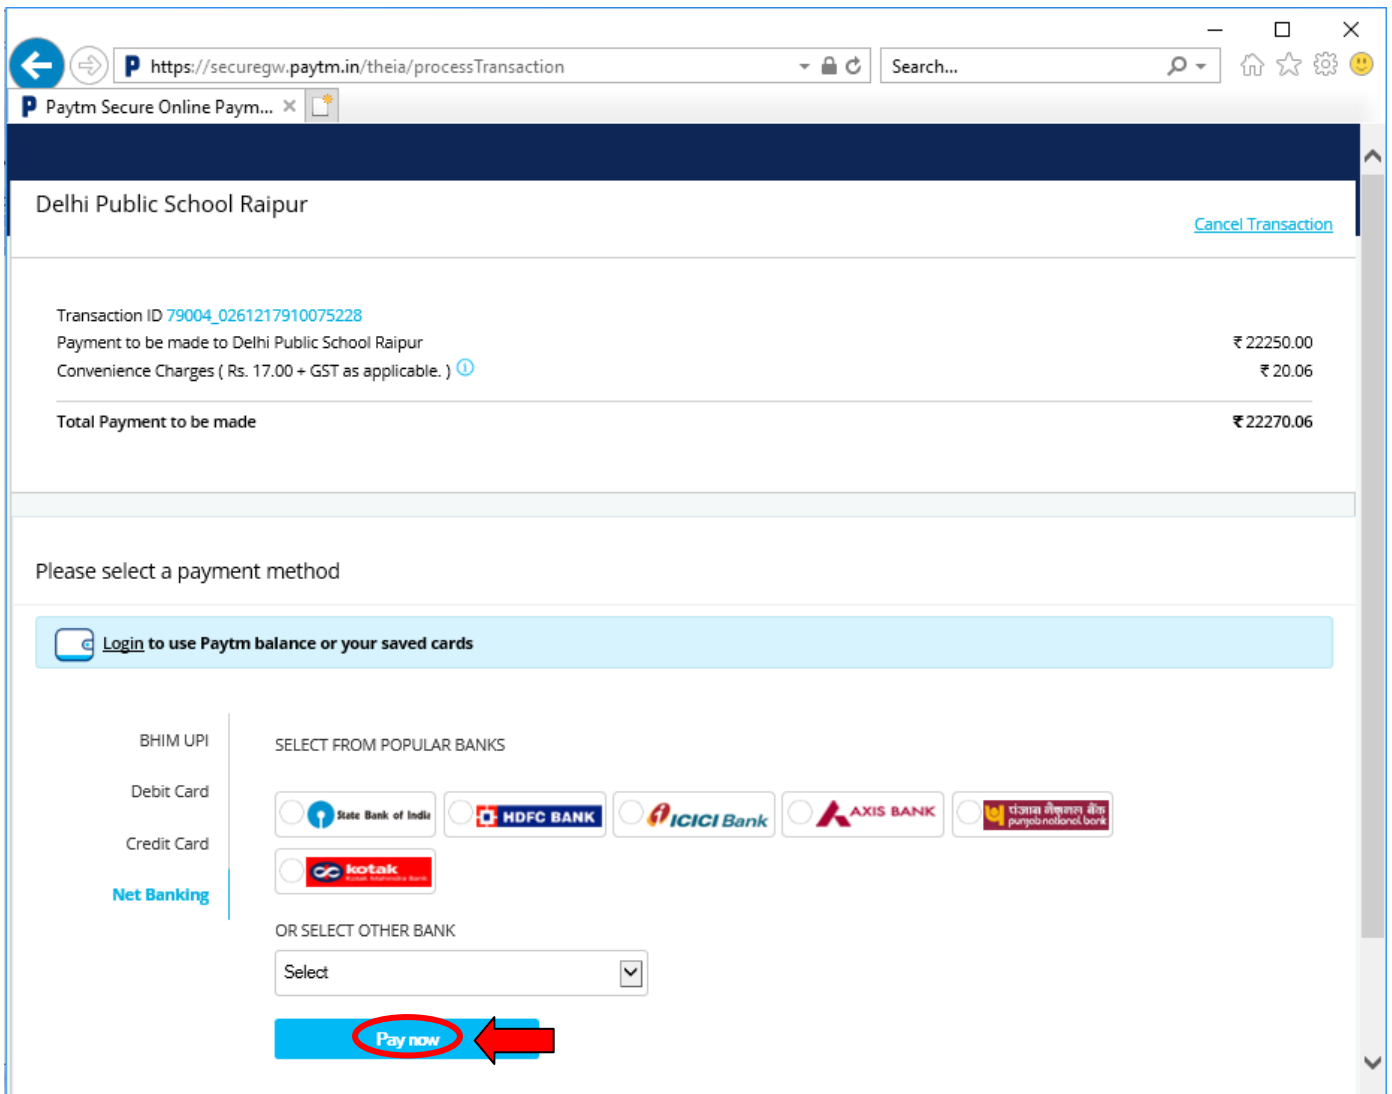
https://securegw.paytm.in/theia/processTransaction

Search...

Paytm Secure Online Paym...

Delhi Public School Raipur

Cancel Transaction

Transaction ID 79004_0261217910075228

Payment to be made to Delhi Public School Raipur ₹ 22250.00

Convenience Charges ( Rs. 17.00 + GST as applicable. ) ₹ 20.06

Total Payment to be made ₹ 22270.06

Please select a payment method

Login to use Paytm balance or your saved cards

BHIM UPI

Debit Card

Credit Card

Net Banking

SELECT FROM POPULAR BANKS

State Bank of India

HDFC BANK

ICICI Bank

AXIS BANK

पंजाब नैशनल बैंक punjab national bank

kotak Kotak Mahindra Bank

OR SELECT OTHER BANK

Select

Pay now